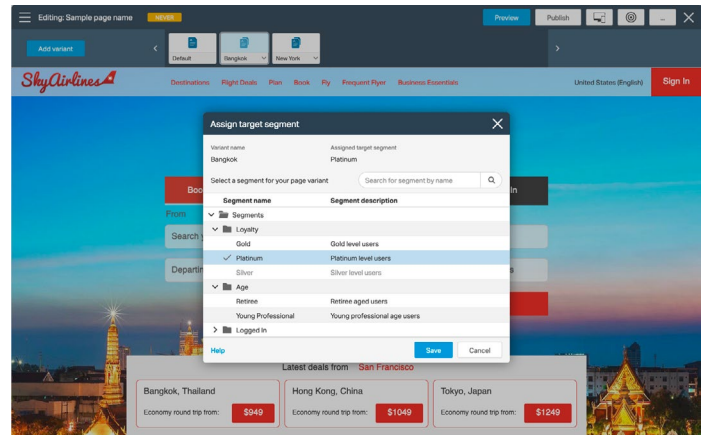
Editing: Sample page name NEVER

Preview Publish ...

Add variant

Default Bangkok New York

SkyAirlines

Destinations Flight Deals Plan Book Fly Frequent Flyer Business Essentials

United States (English) Sign In

Boo

From

Search y

Departin

In

Assign target segment

Variant name
Bangkok

Assigned target segment
Platinum

Select a segment for your page variant

Search for segment by name

| Segment name | Segment description |
|---|---|
| Segments | |
| Loyalty | |
| Gold | Gold level users |
| Platinum | Platinum level users |
| Silver | Silver level users |
| Age | |
| Retiree | Retiree aged users |
| Young Professional | Young professional age users |
| Logged In | |

Help

Save Cancel

Latest deals from San Francisco

Bangkok, Thailand
Economy round trip from: $949

Hong Kong, China
Economy round trip from: $1049

Tokyo, Japan
Economy round trip from: $1249